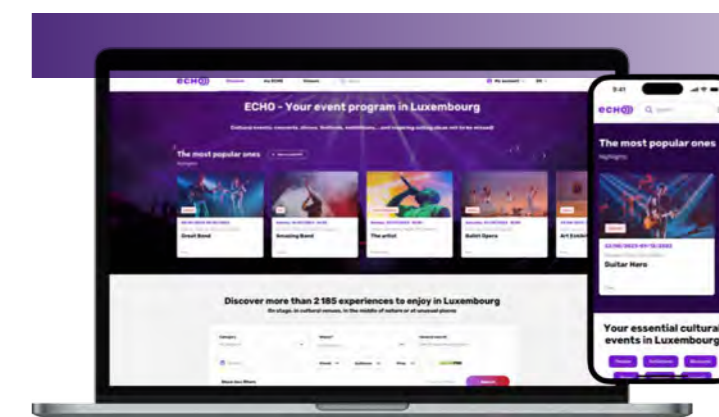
ECHO

ECHO - Your event program in Luxembourg

The most popular ones

Great Band

Amazing Band

The artist

Ballet Opera

Art Exhib

Discover more than 2 185 experiences to enjoy in Luxembourg

9:41

ECHO

The most popular ones

Highlights

Guitar Hero

Your essential cultural events in Luxembourg